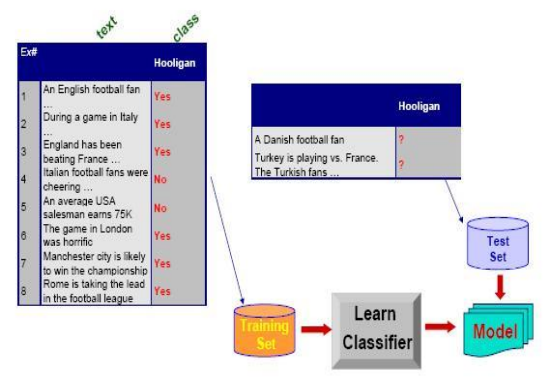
text

class

| Ex# | | Hooligan |
|---|---|---|
| 1 | An English football fan ... | Yes |
| 2 | During a game in Italy ... | Yes |
| 3 | England has been beating France ... | Yes |
| 4 | Italian football fans were cheering ... | No |
| 5 | An average USA salesman earns 75K | No |
| 6 | The game in London was horrific | Yes |
| 7 | Manchester city is likely to win the championship | Yes |
| 8 | Rome is taking the lead in the football league | Yes |

| | Hooligan |
|---|---|
| A Danish football fan | ? |
| Turkey is playing vs. France. The Turkish fans ... | ? |

Test Set

Training Set

Learn Classifier

Model